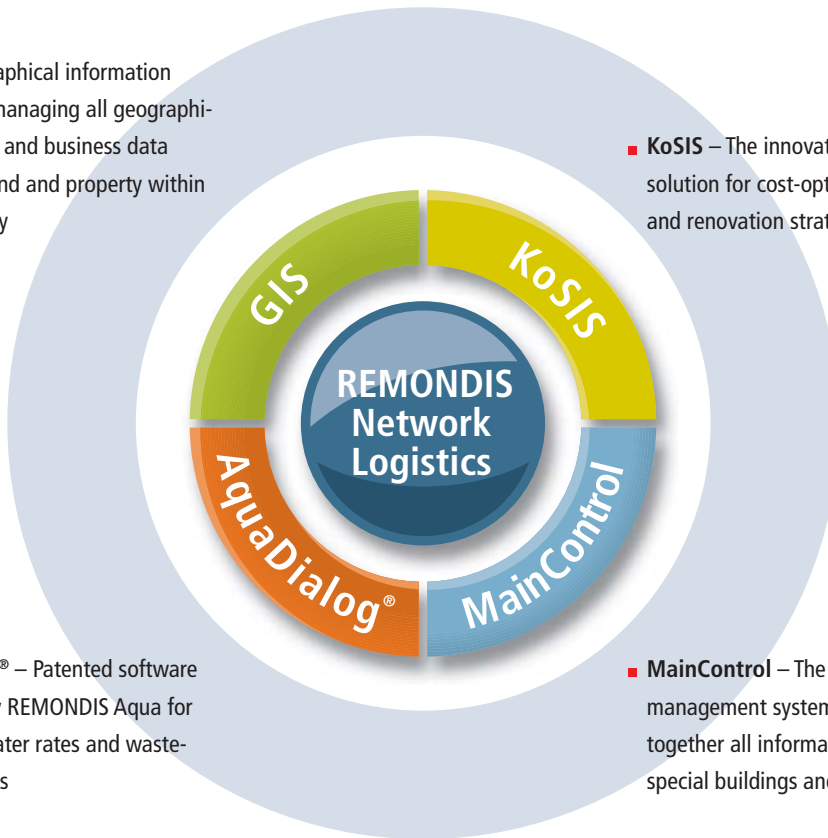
aphical information
managing all geographi-
and business data
nd and property within
y

KoSIS – The innovat
solution for cost-opt
and renovation strat

GIS

KoSIS

REMONDIS Network Logistics

AquaDialog®

MainControl

® – Patented software
REMONDIS Aqua for
ater rates and waste-
s

MainControl – The
management system
together all informa
special buildings and